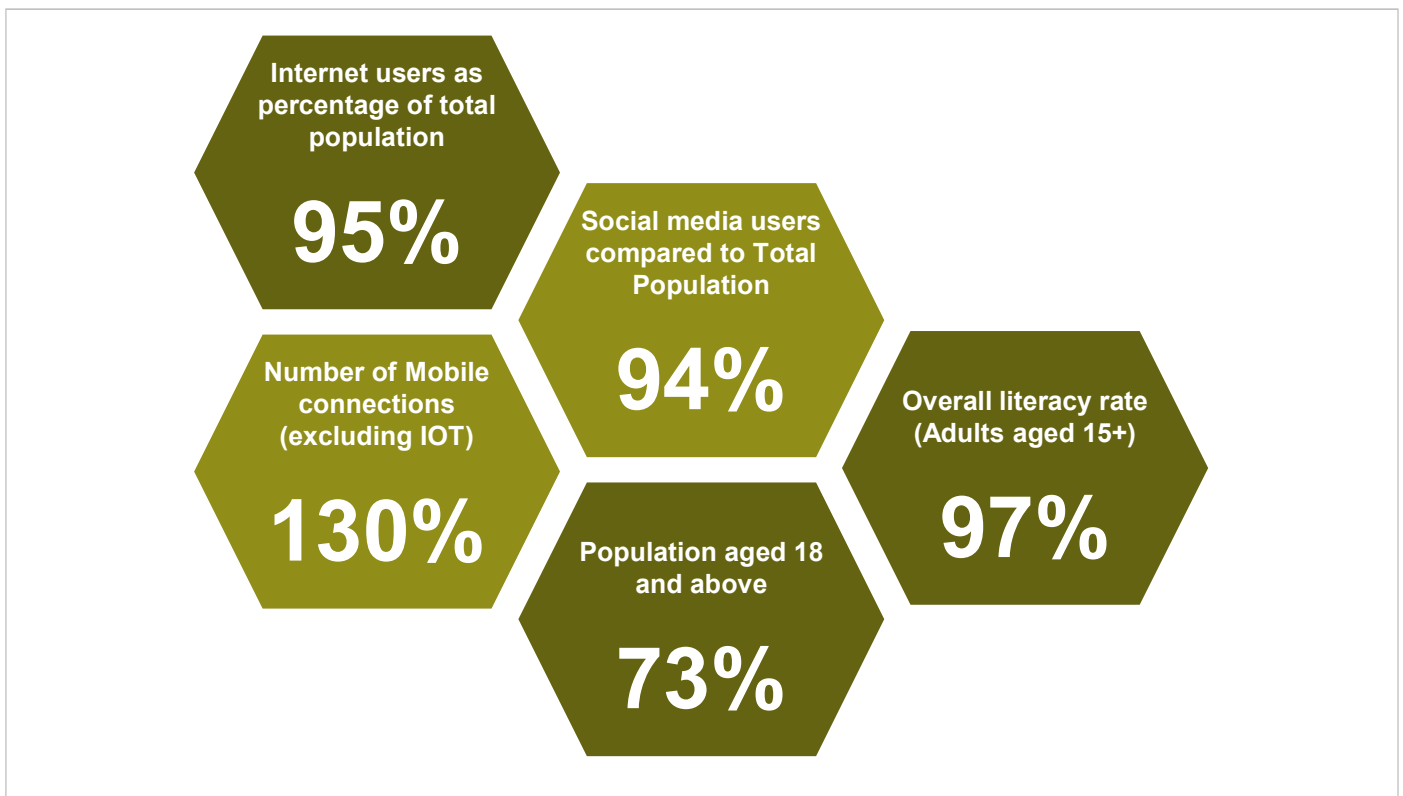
Internet users as percentage of total population

95%

Social media users compared to Total Population

94%

Number of Mobile connections (excluding IOT)

130%

Overall literacy rate (Adults aged 15+)

97%

Population aged 18 and above

73%